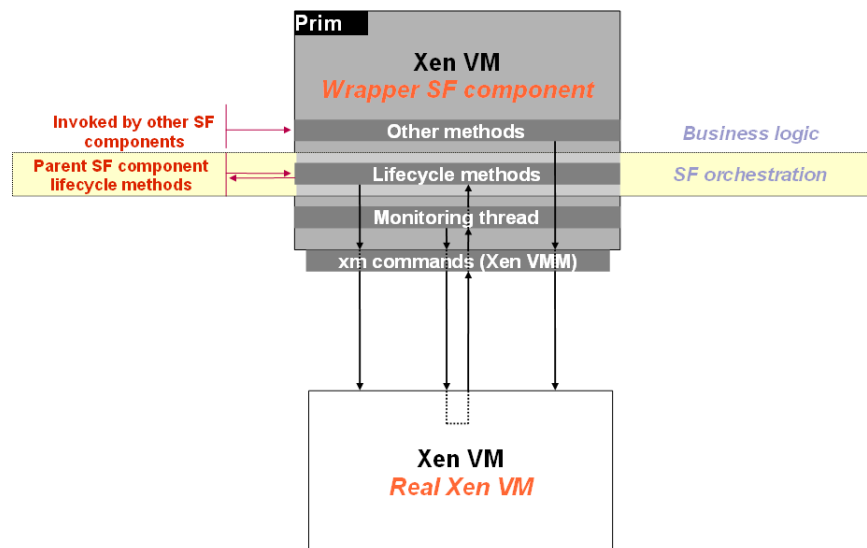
Prim

Xen VM
Wrapper SF component

Invoked by other SF components

Other methods

Business logic

Parent SF component lifecycle methods

Lifecycle methods

SF orchestration

Monitoring thread

xm commands (Xen VMM)

Xen VM
Real Xen VM